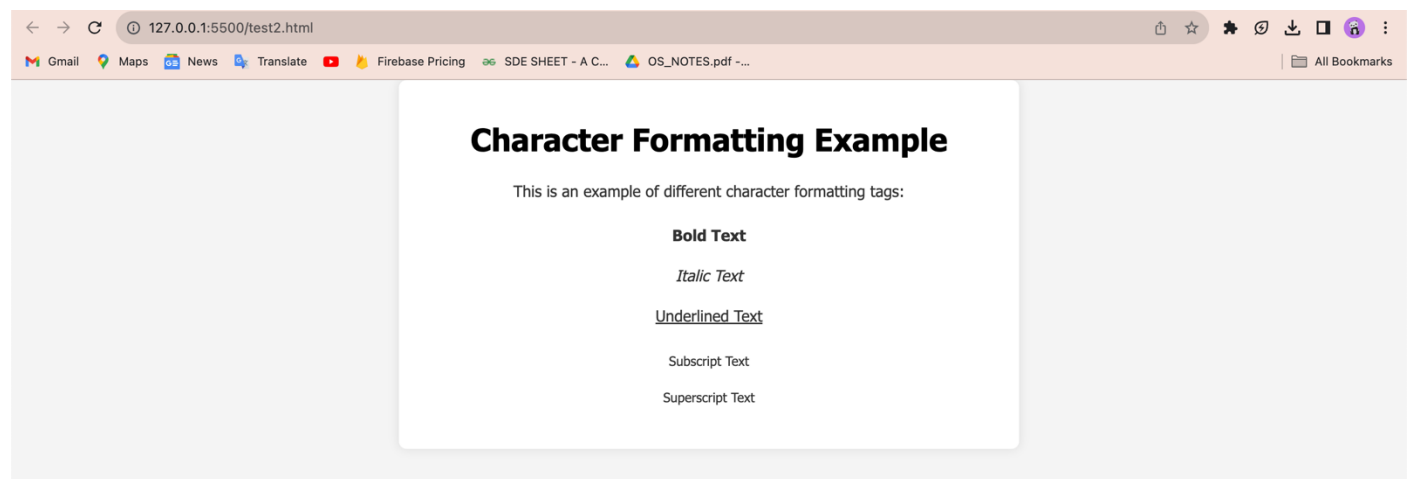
127.0.0.1:5500/test2.html

Gmail Maps News Translate Firebase Pricing SDE SHEET - A C... OS_NOTES.pdf -... All Bookmarks

# Character Formatting Example

This is an example of different character formatting tags:

**Bold Text**

*Italic Text*

Underlined Text

Subscript Text

Superscript Text